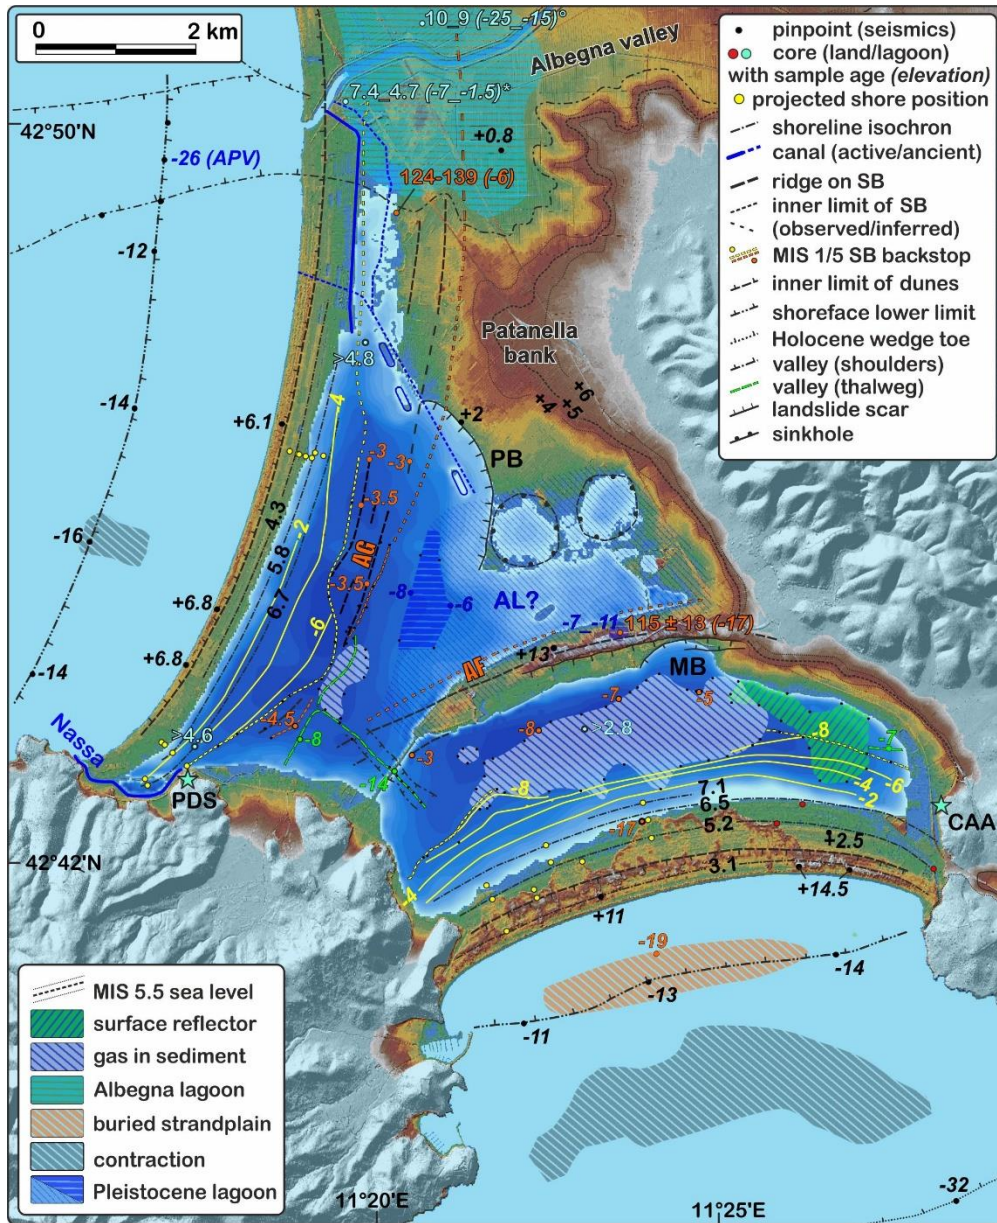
0 2 km

.10_9 (-25_-15)°

Albegna valley

7.4_4.7 (-7_-1.5)*

42°50'N

-26 (APV)

+0.8

124-139 (-6)

-12

Patanella bank

>4.8

-14

+6.1

4

+2

-3 -3

+6 +4 +5

PB

-3.5

-16

4.3

-2

5.8

AG

+6.8

6.7

-3.5

-8

-6

AL?

-6

-7 -11 115 ± 18 (-17)

+6.8

+13

MB

-14

AF

-7

-5

Nassa

>4.6

-4.5

-8

-8

>2.8

-8

-7

-8

-3

-14

-4

-6

PDS

-2

CAA

7.1

6.5

-17

5.2

+2.5

42°42'N

-4

3.1

+14.5

+11

-19

-14

-13

-11

-32

11°20'E

11°25'E

pinpoint (seismics)
core (land/lagoon) with sample age (elevation)
projected shore position
shoreline isochron
canal (active/ancient)
ridge on SB
inner limit of SB (observed/inferred)
MIS 1/5 SB backstop
inner limit of dunes
shoreface lower limit
Holocene wedge toe
valley (shoulders)
valley (thalweg)
landslide scar
sinkhole

MIS 5.5 sea level
surface reflector
gas in sediment
Albegna lagoon
buried strandplain
contraction
Pleistocene lagoon